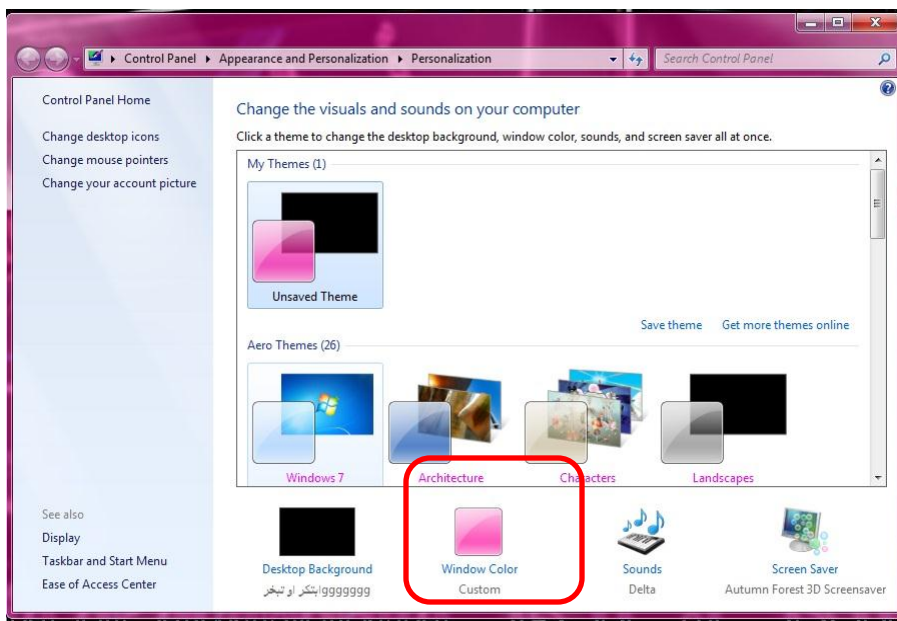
Control Panel ▸ Appearance and Personalization ▸ Personalization

Search Control Panel

Control Panel Home

Change desktop icons

Change mouse pointers

Change your account picture

Change the visuals and sounds on your computer

Click a theme to change the desktop background, window color, sounds, and screen saver all at once.

My Themes (1)

Unsaved Theme

Save theme

Get more themes online

Aero Themes (26)

Windows 7

Architecture

Characters

Landscapes

See also

Display

Taskbar and Start Menu

Ease of Access Center

Desktop Background

ggggggg|بتكر او تبخر

Window Color

Custom

Sounds

Delta

Screen Saver

Autumn Forest 3D Screensaver